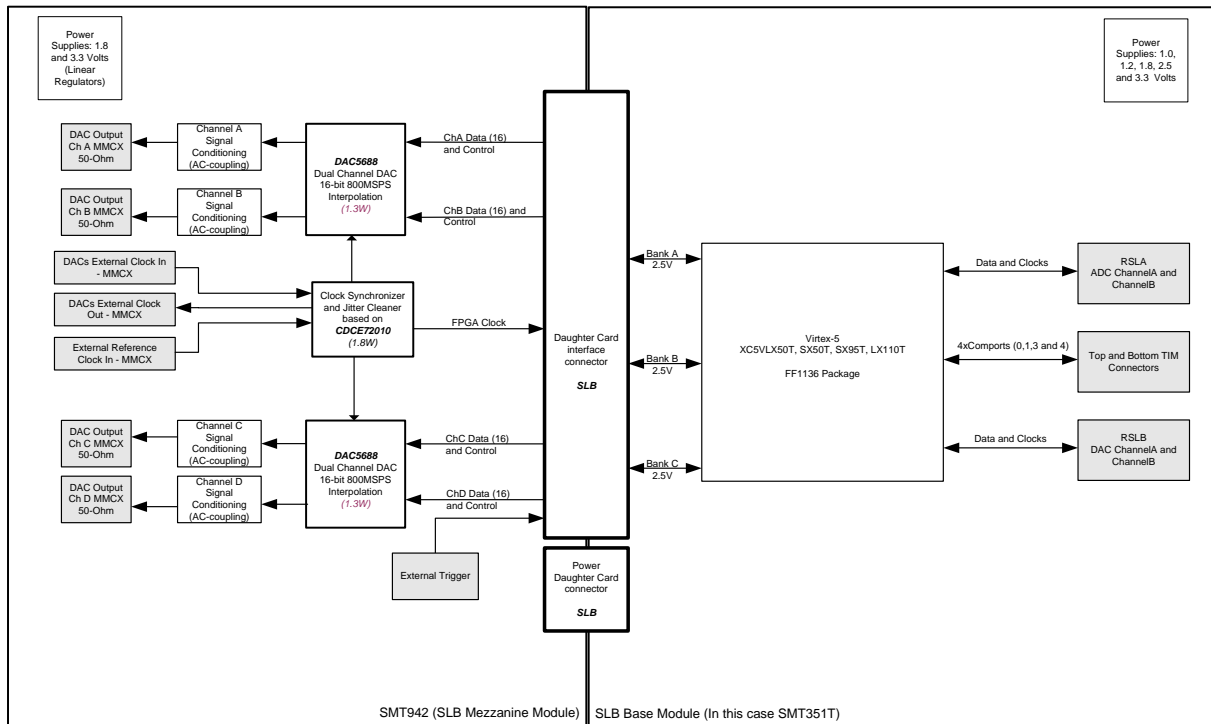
Power Supplies: 1.8 and 3.3 Volts (Linear Regulators)

Power Supplies: 1.0, 1.2, 1.8, 2.5 and 3.3 Volts

DAC Output Ch A MMCX 50-Ohm

Channel A Signal Conditioning (AC-coupling)

DAC5688
Dual Channel DAC 16-bit 800MSPS Interpolation
(1.3W)

ChA Data (16) and Control

DAC Output Ch B MMCX 50-Ohm

Channel B Signal Conditioning (AC-coupling)

ChB Data (16) and Control

DACs External Clock In - MMCX

DACs External Clock Out - MMCX

External Reference Clock In - MMCX

Clock Synchronizer and Jitter Cleaner based on
CDCE72010
(1.8W)

FPGA Clock

Daughter Card interface connector
SLB

Bank A
2.5V

Bank B
2.5V

Bank C
2.5V

Virtex-5
XC5VLX50T, SX50T, SX95T, LX110T

FF1136 Package

Data and Clocks

RSLA
ADC ChannelA and ChannelB

4xComports (0,1,3 and 4)

Top and Bottom TIM Connectors

Data and Clocks

RSLB
DAC ChannelA and ChannelB

DAC Output Ch C MMCX 50-Ohm

Channel C Signal Conditioning (AC-coupling)

DAC5688
Dual Channel DAC 16-bit 800MSPS Interpolation
(1.3W)

ChC Data (16) and Control

DAC Output Ch D MMCX 50-Ohm

Channel D Signal Conditioning (AC-coupling)

ChD Data (16) and Control

External Trigger

Power Daughter Card connector
SLB

SMT942 (SLB Mezzanine Module)

SLB Base Module (In this case SMT351T)